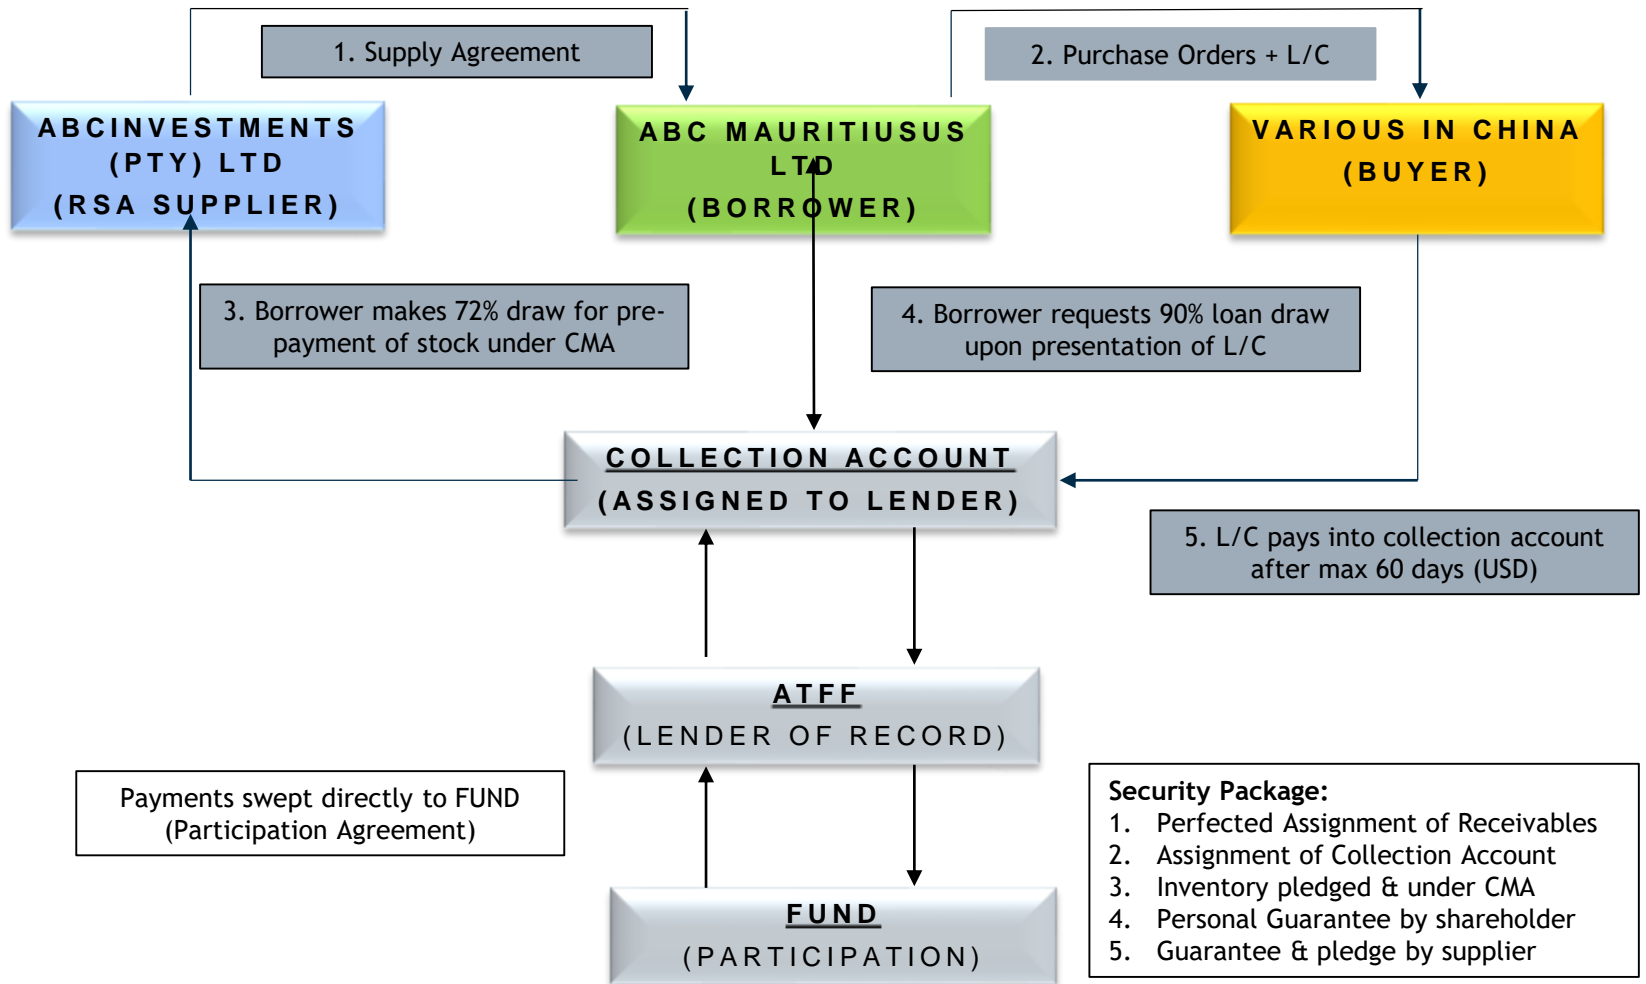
1. Supply Agreement

2. Purchase Orders + L/C

ABCINVESTMENTS (PTY) LTD (RSA SUPPLIER)

ABC MAURITIUSUS LTD (BORROWER)

VARIOUS IN CHINA (BUYER)

3. Borrower makes 72% draw for pre-payment of stock under CMA

4. Borrower requests 90% loan draw upon presentation of L/C

COLLECTION ACCOUNT (ASSIGNED TO LENDER)

5. L/C pays into collection account after max 60 days (USD)

ATFF (LENDER OF RECORD)

Payments swept directly to FUND (Participation Agreement)

Security Package:
1. Perfected Assignment of Receivables
2. Assignment of Collection Account
3. Inventory pledged & under CMA
4. Personal Guarantee by shareholder
5. Guarantee & pledge by supplier

FUND (PARTICIPATION)